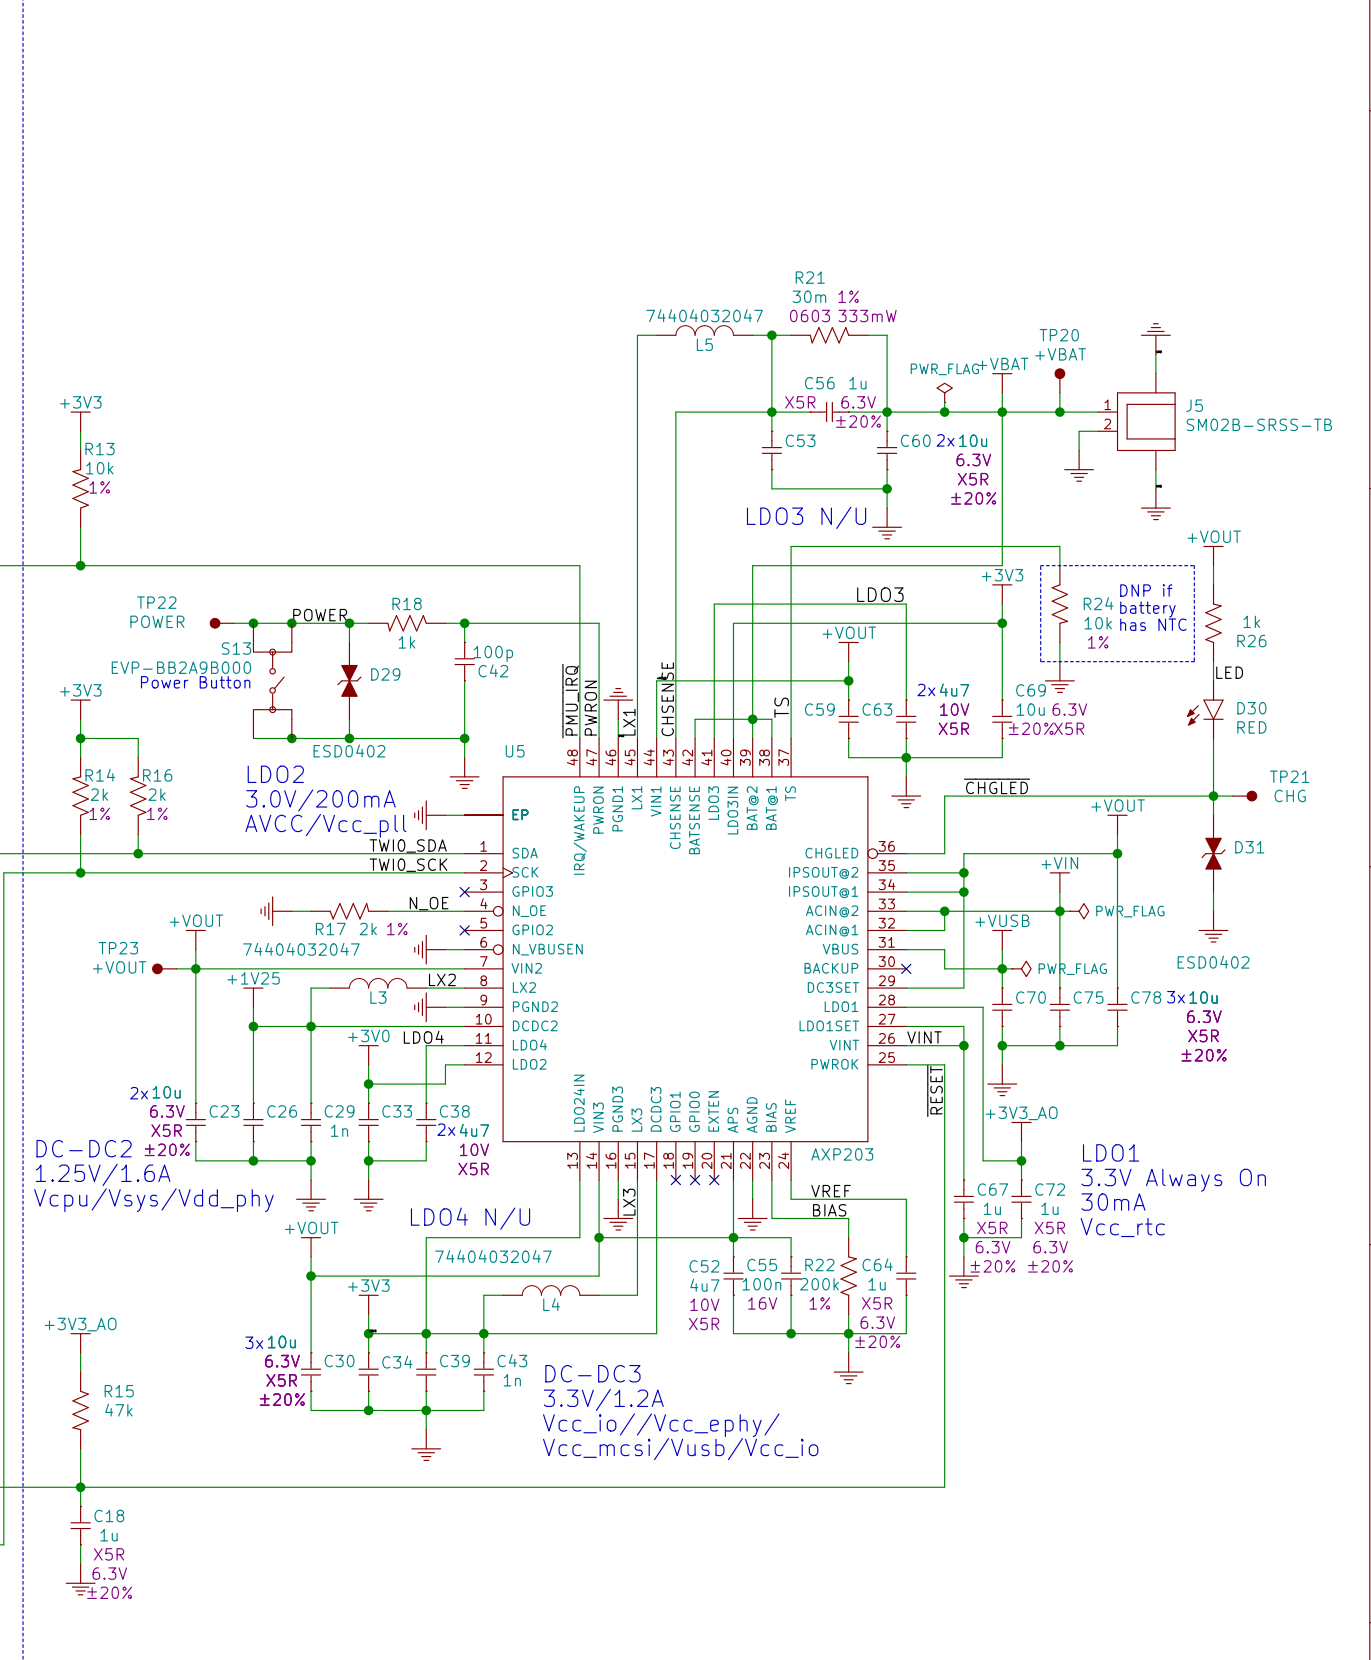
R21
30m 1%
0603 333mW

74404032047
L5

C56 1u
X5R 6.3V
±20%

PWR_FLAG
+VBAT
TP20
+VBAT

J5
SM02B-SRSS-TB
1
2

C53
C60 2x10u
6.3V
X5R
±20%

LDO3 N/U

+3V3
R13
10k
1%

TP22
POWER
S13
EVP-BB2A9B000
Power Button
POWER
R18
1k
D29
100p
C42
ESD0402

+3V3
R14
2k
1%
R16
2k
1%

LDO2
3.0V/200mA
AVCC/Vcc_pll

PMU_IRQ
PWRON
LX1
CHSENSE
TS

U5

LDO3
+3V3
+VOUT
C59
C63
2x4u7
10V
X5R
C69
10u 6.3V
±20%X5R

R24
10k
1%
DNP if
battery
has NTC

+VOUT
1k
R26
LED
D30
RED
TP21
CHG
D31
ESD0402

48 47 46 45 44 43 42 41 40 39 38 37
IRQ/WAKEUP
PWRON
PGND1
LX1
VIN1
CHSENSE
BATSENSE
LDO3
LDO3IN
BAT@2
BAT@1
TS

EP
TWI0_SDA
TWI0_SCK
1 SDA
2 SCK
3 GPIO3
4 N_OE
5 GPIO2
6 N_VBUSEN
7 VIN2
8 LX2
9 PGND2
10 DCDC2
11 LDO4
12 LDO2

N_OE
R17 2k 1%
74404032047
+VOUT
TP23
+VOUT
+1V25
L3
LX2
+3V0
LDO4

CHGLED
CHGLED 36
IPSOUT@2 35
IPSOUT@1 34
ACIN@2 33
ACIN@1 32
VBUS 31
BACKUP 30
DC3SET 29
LDO1 28
LDO1SET 27
VINT 26
PWROK 25
VINT
RESET

+VOUT
+VIN
PWR_FLAG
+VUSB
PWR_FLAG
C70
C75
C78 3x10u
6.3V
X5R
±20%

2x10u
6.3V
X5R
±20%
C23
C26
C29
1n
C33
C38
2x4u7
10V
X5R

DC-DC2
1.25V/1.6A
Vcpu/Vsys/Vdd_phy

LDO24IN
VIN3
PGND3
LX3
DCDC3
GPIO1
GPIO0
EXTEN
APS
AGND
BIAS
VREF
13 14 16 15 17 18 19 20 21 22 23 24
AXP203
LX3
VREF
BIAS

+3V3_AO
C67
1u
X5R
6.3V
±20%
C72
1u
X5R
6.3V
±20%

LDO1
3.3V Always On
30mA
Vcc_rtc

LDO4 N/U
+VOUT
74404032047
+3V3
L4
3x10u
6.3V
X5R
±20%
C30
C34
C39
C43
1n

C52
4u7
10V
X5R
C55
100n
16V
R22
200k
1%
C64
1u
X5R
6.3V
±20%

DC-DC3
3.3V/1.2A
Vcc_io//Vcc_ephy/
Vcc_mcsi/Vusb/Vcc_io

+3V3_AO
R15
47k
C18
1u
X5R
6.3V
±20%